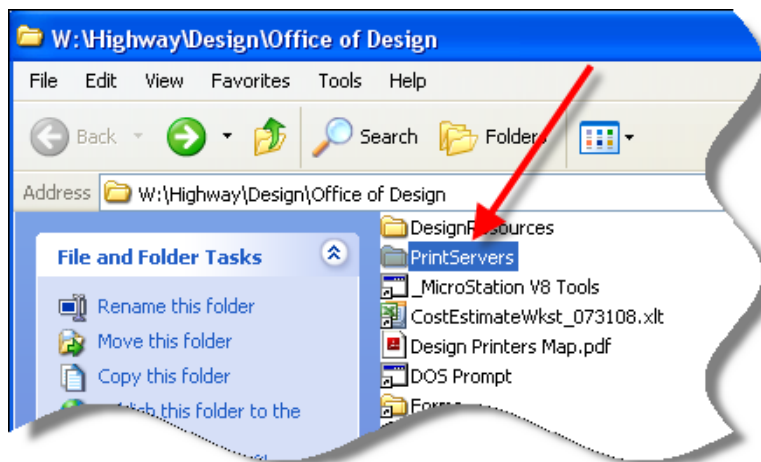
W:\Highway\Design\Office of Design

File Edit View Favorites Tools Help

Back Search Folders

Address W:\Highway\Design\Office of Design

File and Folder Tasks

Rename this folder
Move this folder
Copy this folder
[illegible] this folder to the

DesignR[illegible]sources
PrintServers
_MicroStation V8 Tools
CostEstimateWkst_073108.xlt
Design Printers Map.pdf
DOS Prompt
Form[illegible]